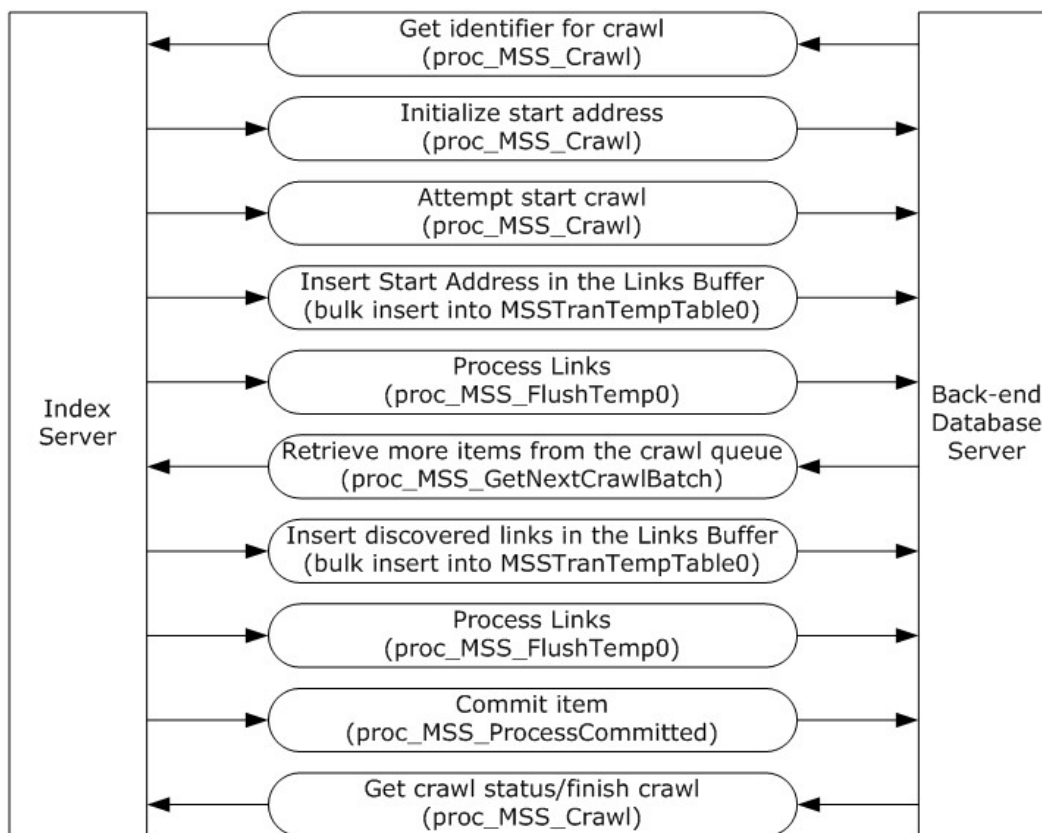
Index Server

Get identifier for crawl (proc_MSS_Crawl)

Initialize start address (proc_MSS_Crawl)

Attempt start crawl (proc_MSS_Crawl)

Insert Start Address in the Links Buffer (bulk insert into MSSTranTempTable0)

Process Links (proc_MSS_FlushTemp0)

Retrieve more items from the crawl queue (proc_MSS_GetNextCrawlBatch)

Insert discovered links in the Links Buffer (bulk insert into MSSTranTempTable0)

Process Links (proc_MSS_FlushTemp0)

Commit item (proc_MSS_ProcessCommitted)

Get crawl status/finish crawl (proc_MSS_Crawl)

Back-end Database Server